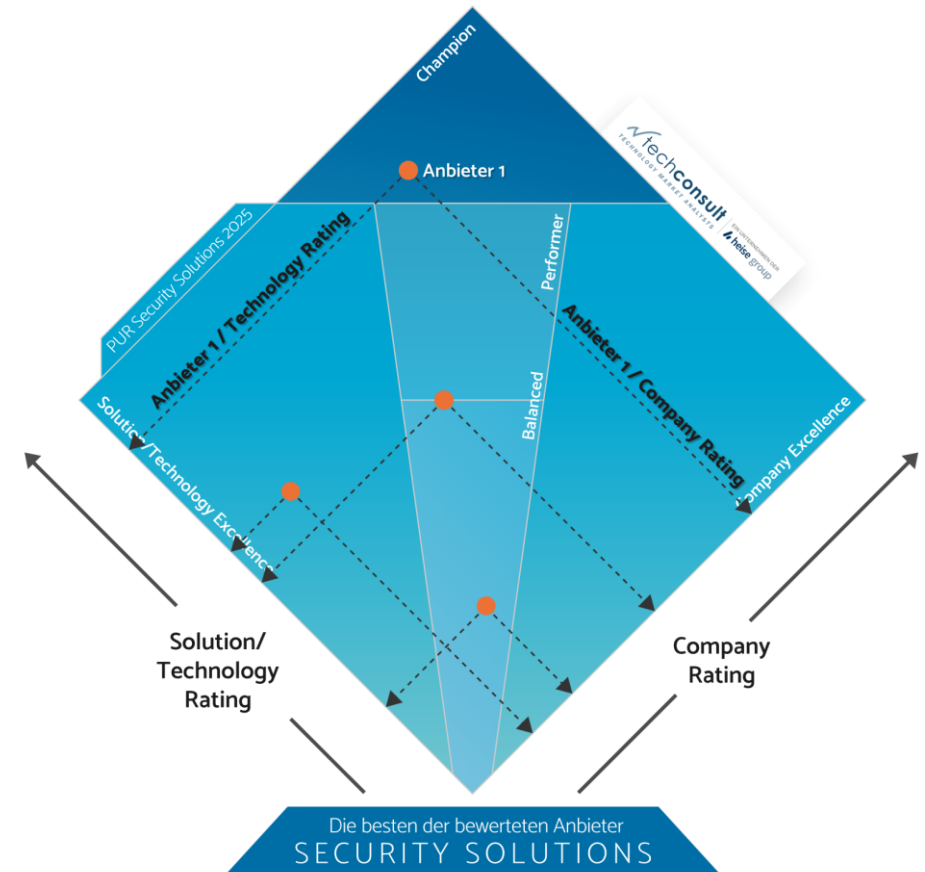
Champion

techconsult
TECHNOLOGY MARKET ANALYSTS
EIN UNTERNEHMEN DER heise group

Anbieter 1

PUR Security Solutions 2025

Anbieter 1 / Technology Rating

Performer

Anbieter 1 / Company Rating

Balanced

Solution/Technology Excellence

Company Excellence

Solution/
Technology
Rating

Company
Rating

Die besten der bewerteten Anbieter
SECURITY SOLUTIONS